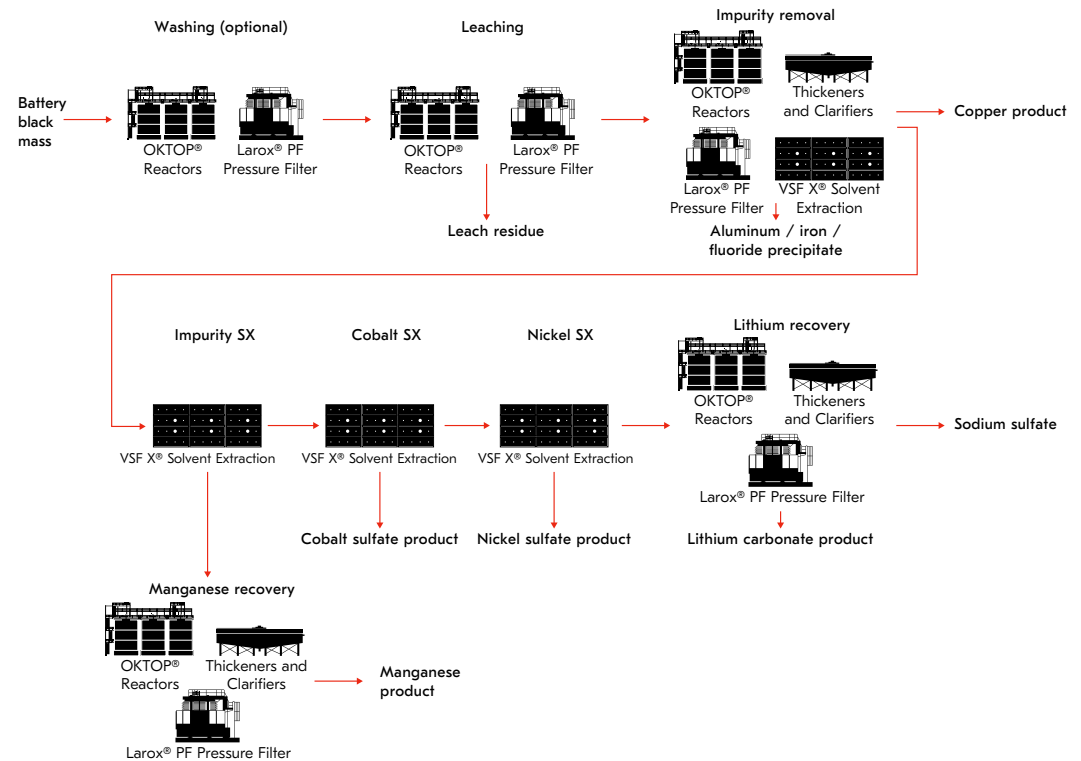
Washing (optional)

Leaching

Impurity removal

Battery black mass

OKTOP® Reactors

Larox® PF Pressure Filter

OKTOP® Reactors

Larox® PF Pressure Filter

Leach residue

OKTOP® Reactors

Thickeners and Clarifiers

Copper product

Larox® PF Pressure Filter

VSF X® Solvent Extraction

Aluminum / iron / fluoride precipitate

Impurity SX

Cobalt SX

Nickel SX

Lithium recovery

VSF X® Solvent Extraction

VSF X® Solvent Extraction

VSF X® Solvent Extraction

OKTOP® Reactors

Thickeners and Clarifiers

Sodium sulfate

Larox® PF Pressure Filter

Cobalt sulfate product

Nickel sulfate product

Lithium carbonate product

Manganese recovery

OKTOP® Reactors

Thickeners and Clarifiers

Manganese product

Larox® PF Pressure Filter